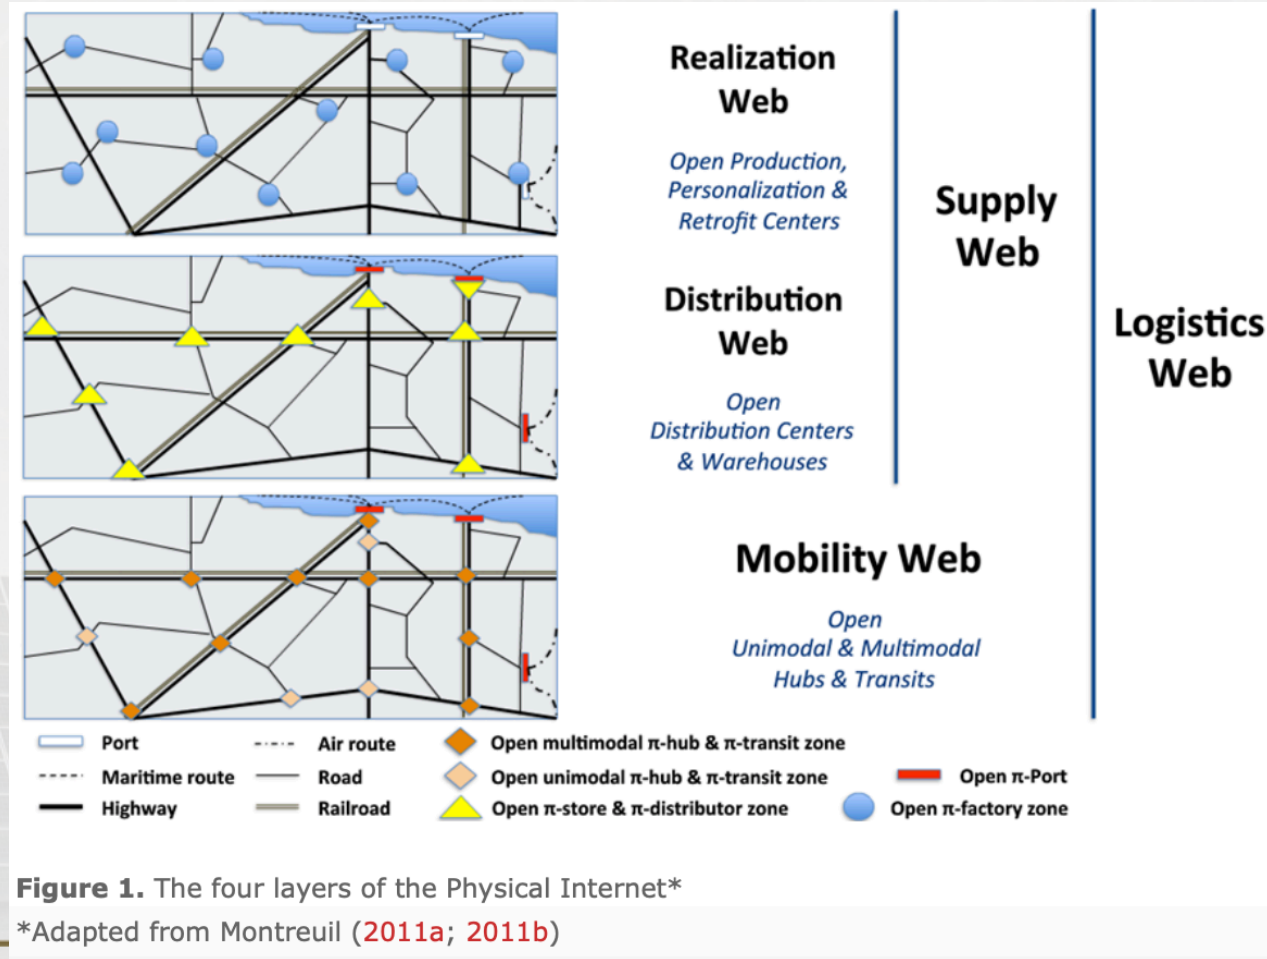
Realization Web

Open Production, Personalization & Retrofit Centers

Distribution Web

Open Distribution Centers & Warehouses

Supply Web

Logistics Web

Mobility Web

Open Unimodal & Multimodal Hubs & Transits

Port
Maritime route
Highway
Air route
Road
Railroad
Open multimodal π-hub & π-transit zone
Open unimodal π-hub & π-transit zone
Open π-store & π-distributor zone
Open π-Port
Open π-factory zone

**Figure 1.** The four layers of the Physical Internet*

*Adapted from Montreuil (2011a; 2011b)